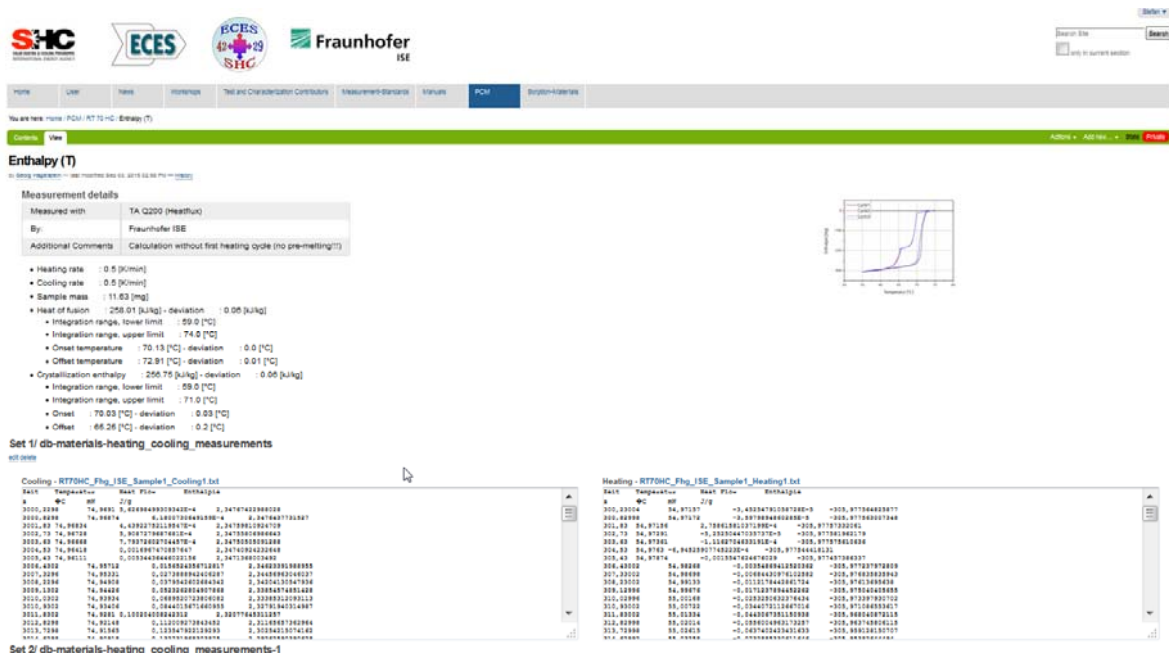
SHC ECES ECES 42 29 SHC Fraunhofer ISE

Stefan ▾

Search Site Search
only in current section

Home User News Workshops Test and Characterization Contributors Measurement-Standards Manuals PCM Sorption-Materials

You are here: Home / PCM / RT 70 HC / Enthalpy (T)

Contents View

Actions ▾ Add new... ▾ State: Private

Enthalpy (T)

by Stefan Gschwander — last modified Sep 03, 2015 02:56 PM — History

Measurement details

| Measured with | TA Q200 (Heatflux) |
|---|---|
| By: | Fraunhofer ISE |
| Additional Comments | Calculation without first heating cycle (no pre-melting!!!) |

- Heating rate : 0.5 [K/min]
- Cooling rate : 0.5 [K/min]
- Sample mass : 11.63 [mg]
- Heat of fusion : 258.01 [kJ/kg] - deviation : 0.06 [kJ/kg]
  - Integration range, lower limit : 59.0 [°C]
  - Integration range, upper limit : 74.0 [°C]
  - Onset temperature : 70.13 [°C] - deviation : 0.0 [°C]
  - Offset temperature : 72.91 [°C] - deviation : 0.01 [°C]
- Crystallization enthalpy : 256.75 [kJ/kg] - deviation : 0.06 [kJ/kg]
  - Integration range, lower limit : 59.0 [°C]
  - Integration range, upper limit : 71.0 [°C]
  - Onset : 70.03 [°C] - deviation : 0.03 [°C]
  - Offset : 66.26 [°C] - deviation : 0.2 [°C]

Set 1/ db-materials-heating_cooling_measurements

edit delete

Cooling - RT70HC_Fhg_ISE_Sample1_Cooling1.txt

Heating - RT70HC_Fhg_ISE_Sample1_Heating1.txt

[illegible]

Set 2/ db-materials-heating_cooling_measurements-1